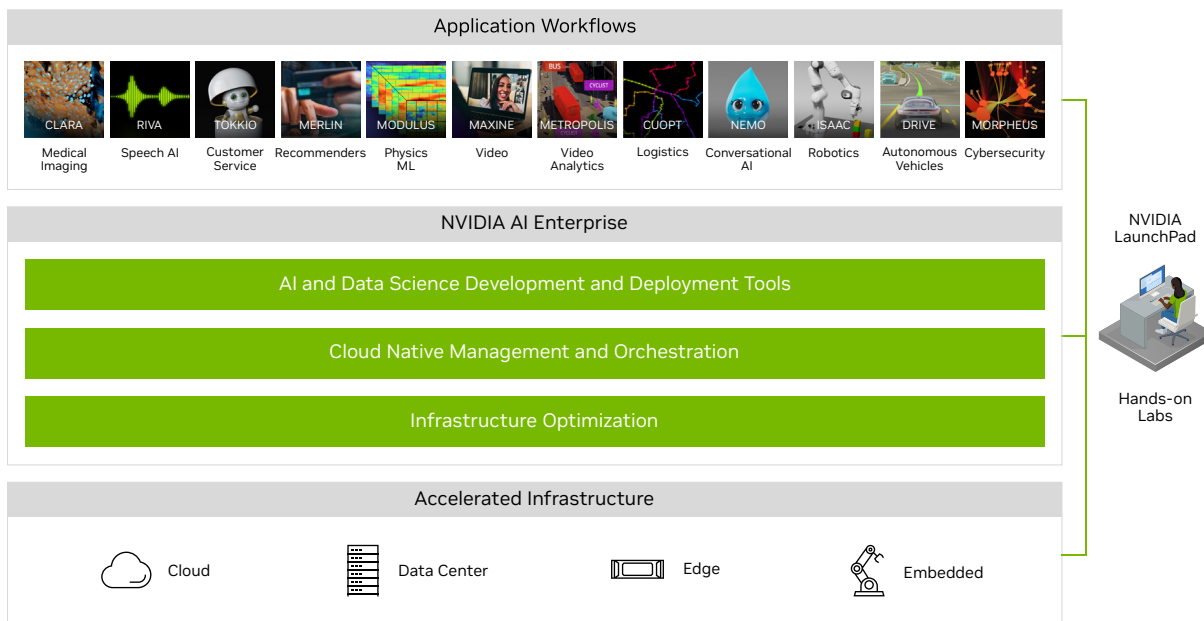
Application Workflows

CLARA
Medical Imaging

RIVA
Speech AI

TOKKIO
Customer Service

MERLIN
Recommenders

MODULUS
Physics ML

MAXINE
Video

BUS
CYCLIST
METROPOLIS
Video Analytics

CUOPT
Logistics

NEMO
Conversational AI

ISAAC
Robotics

DRIVE
Autonomous Vehicles

MORPHEUS
Cybersecurity

NVIDIA AI Enterprise

AI and Data Science Development and Deployment Tools

Cloud Native Management and Orchestration

Infrastructure Optimization

Accelerated Infrastructure

Cloud

Data Center

Edge

Embedded

NVIDIA LaunchPad

Hands-on Labs